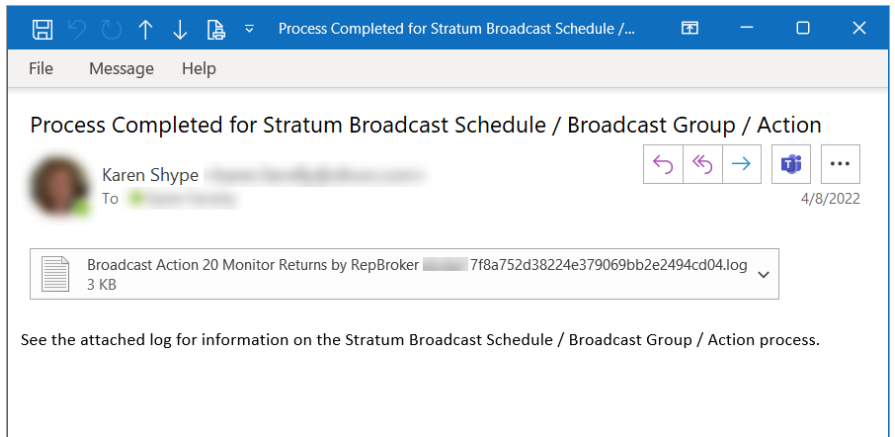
Process Completed for Stratum Broadcast Schedule /...

File Message Help

Process Completed for Stratum Broadcast Schedule / Broadcast Group / Action

Karen Shype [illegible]
To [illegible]

4/8/2022

Broadcast Action 20 Monitor Returns by RepBroker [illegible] 7f8a752d38224e379069bb2e2494cd04.log
3 KB

See the attached log for information on the Stratum Broadcast Schedule / Broadcast Group / Action process.